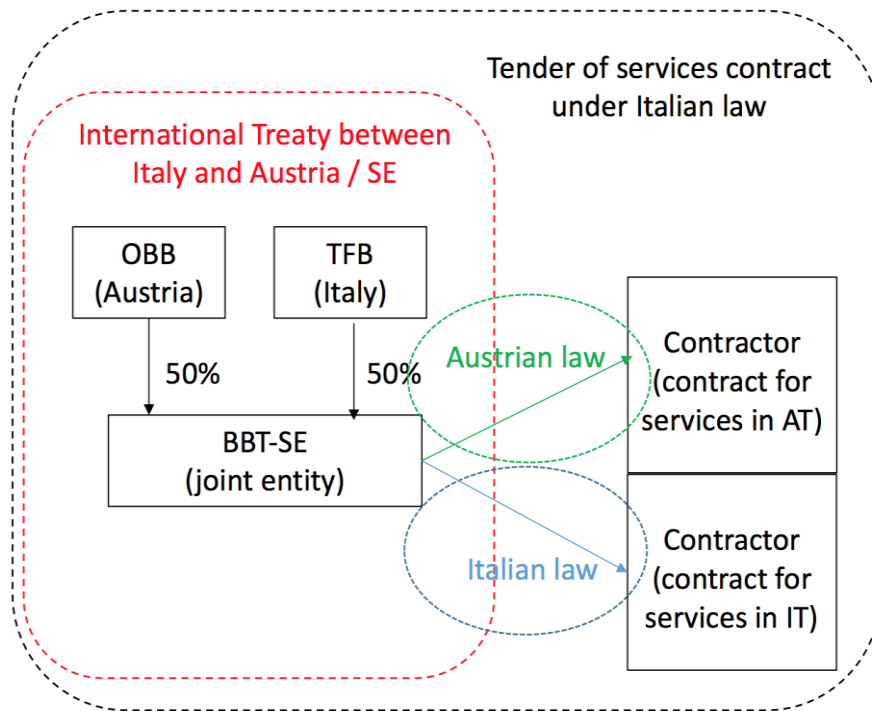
Tender of services contract under Italian law

International Treaty between Italy and Austria / SE

OBB
(Austria)

TFB
(Italy)

50%

50%

BBT-SE
(joint entity)

Austrian law

Italian law

Contractor
(contract for services in AT)

Contractor
(contract for services in IT)